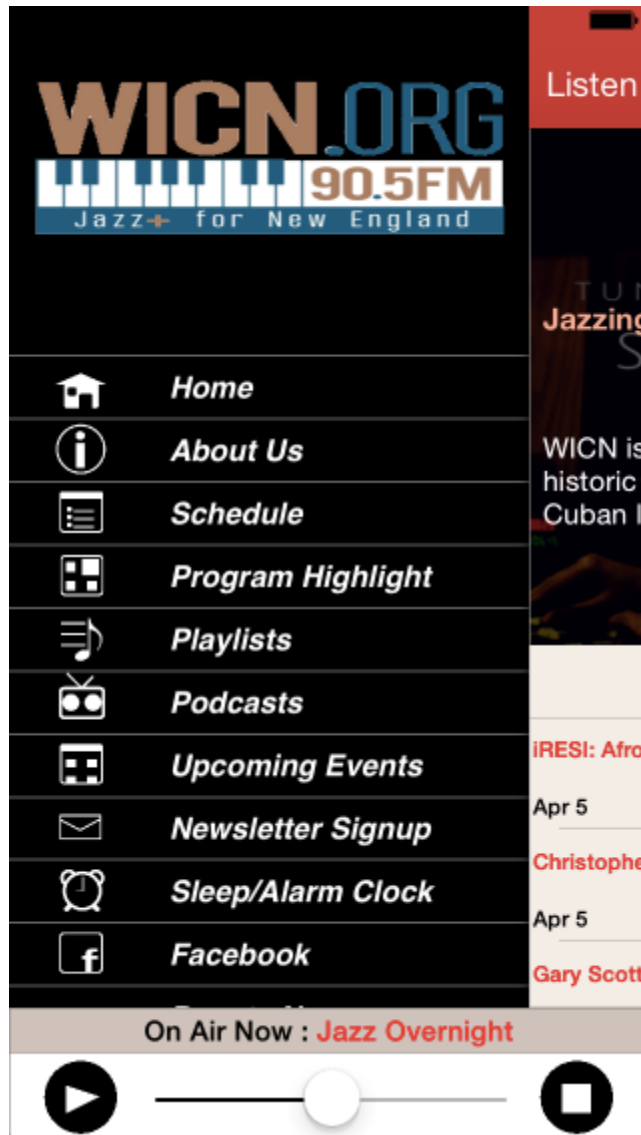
WICN.ORG
90.5FM
Jazz+ for New England

Home
About Us
Schedule
Program Highlight
Playlists
Podcasts
Upcoming Events
Newsletter Signup
Sleep/Alarm Clock
Facebook

Listen

TUN
Jazzing
S

WICN is
historic
Cuban I

iRESI: Afro
Apr 5
Christophe
Apr 5
Gary Scott

On Air Now : Jazz Overnight